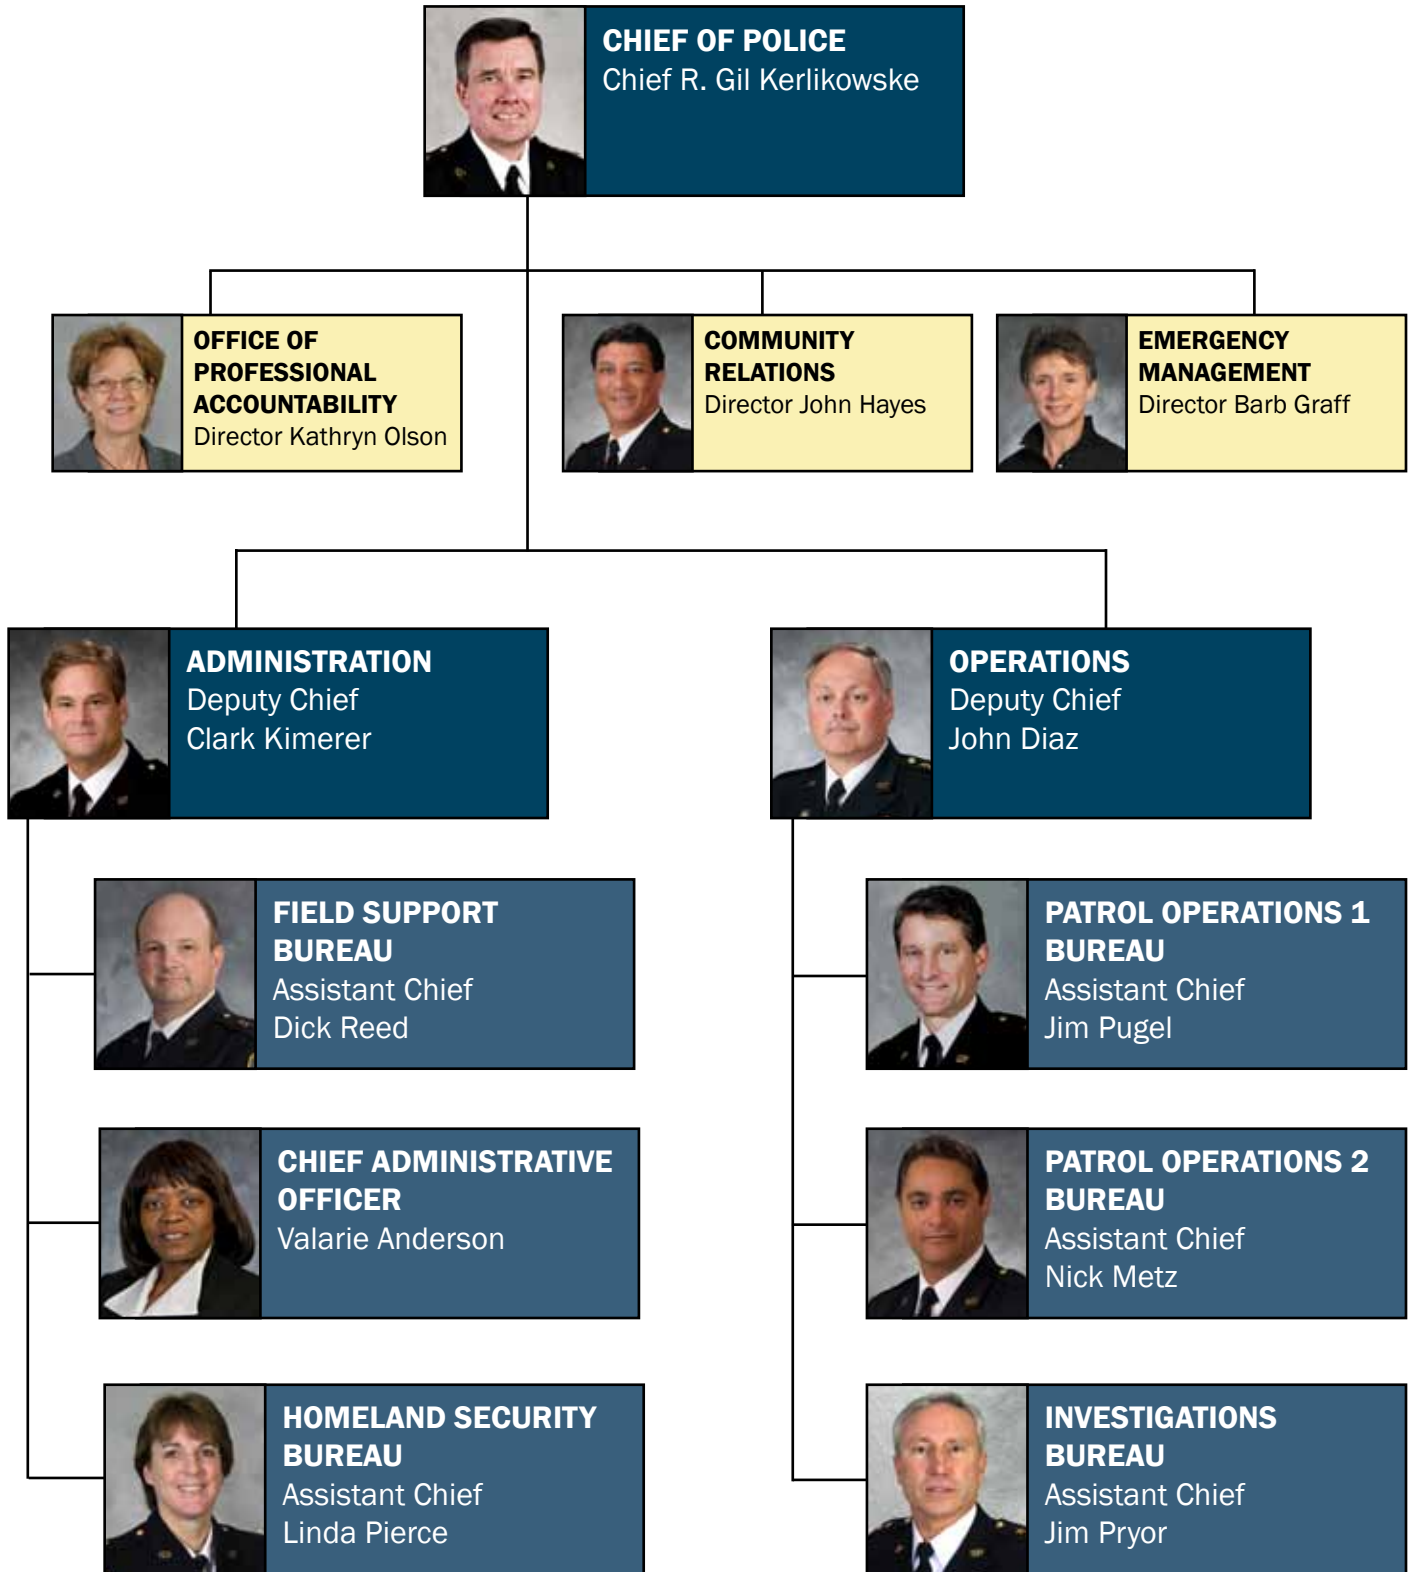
CHIEF OF POLICE
Chief R. Gil Kerlikowske

OFFICE OF PROFESSIONAL ACCOUNTABILITY
Director Kathryn Olson

COMMUNITY RELATIONS
Director John Hayes

EMERGENCY MANAGEMENT
Director Barb Graff

ADMINISTRATION
Deputy Chief
Clark Kimerer

OPERATIONS
Deputy Chief
John Diaz

FIELD SUPPORT BUREAU
Assistant Chief
Dick Reed

CHIEF ADMINISTRATIVE OFFICER
Valarie Anderson

HOMELAND SECURITY BUREAU
Assistant Chief
Linda Pierce

PATROL OPERATIONS 1 BUREAU
Assistant Chief
Jim Pugel

PATROL OPERATIONS 2 BUREAU
Assistant Chief
Nick Metz

INVESTIGATIONS BUREAU
Assistant Chief
Jim Pryor